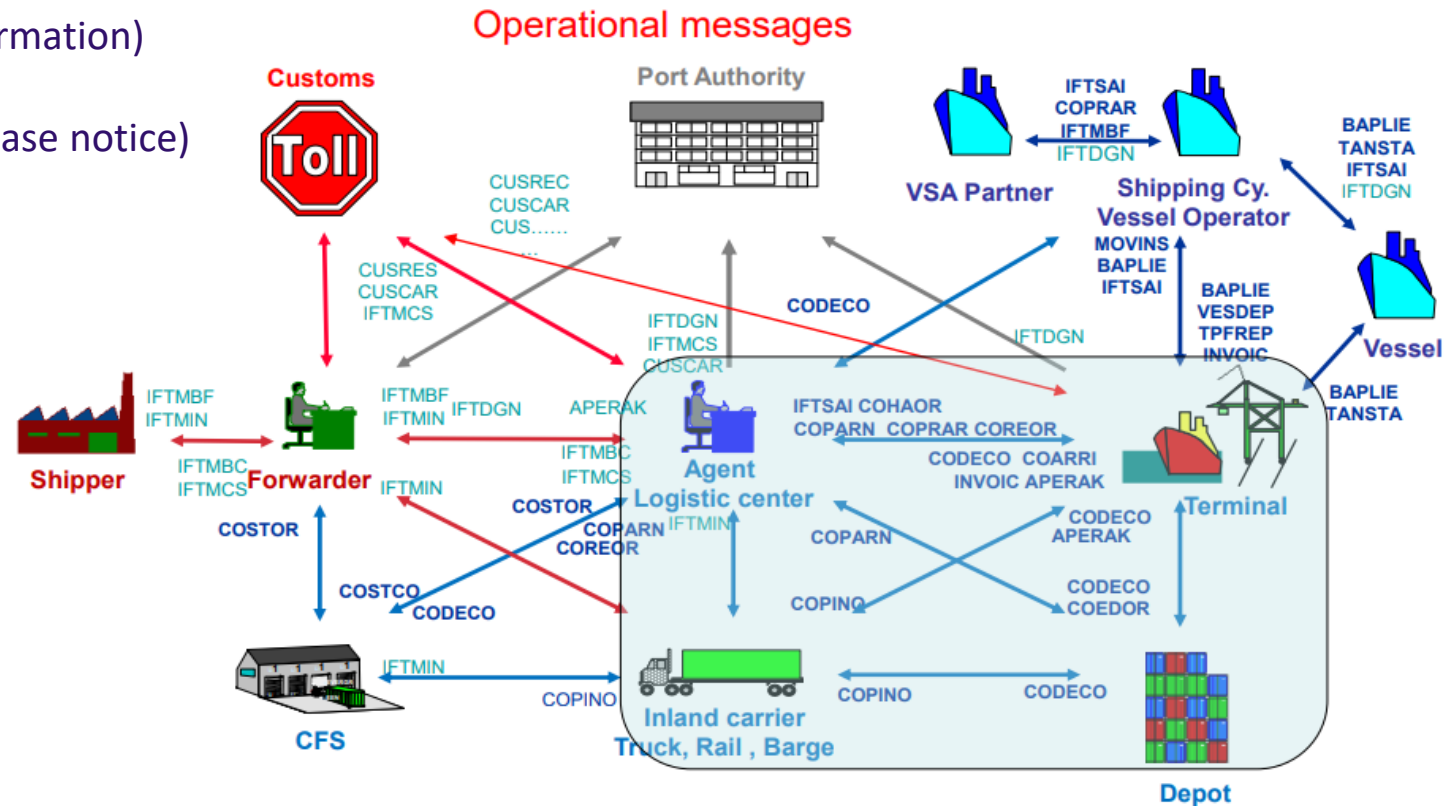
rmation)

ase notice)

Operational messages

Customs

Toll

Port Authority

IFTSAI
COPRAR
IFTMBF
IFTDGN

VSA Partner

Shipping Cy.
Vessel Operator

BAPLIE
TANSTA
IFTSAI
IFTDGN

CUSREC
CUSCAR
CUS……
…

CUSRES
CUSCAR
IFTMCS

MOVINS
BAPLIE
IFTSAI

CODECO

IFTDGN
IFTMCS
CUSCAR

IFTDGN

BAPLIE
VESDEP
TPFREP
INVOIC

Vessel

BAPLIE
TANSTA

IFTMBF
IFTMIN

Shipper

IFTMBC
IFTMCS

Forwarder

IFTMBF
IFTMIN
IFTDGN

APERAK

Agent
Logistic center

IFTSAI COHAOR
COPARN COPRAR COREOR

CODECO COARRI
INVOIC APERAK

Terminal

IFTMBC
IFTMCS

IFTMIN

COSTOR

COSTOR

COPARN
COREOR

IFTMIN

COPARN

CODECO
APERAK

COSTCO

CODECO

COPINO

CODECO
COEDOR

IFTMIN

COPINO

COPINO

CODECO

CFS

Inland carrier
Truck, Rail , Barge

Depot